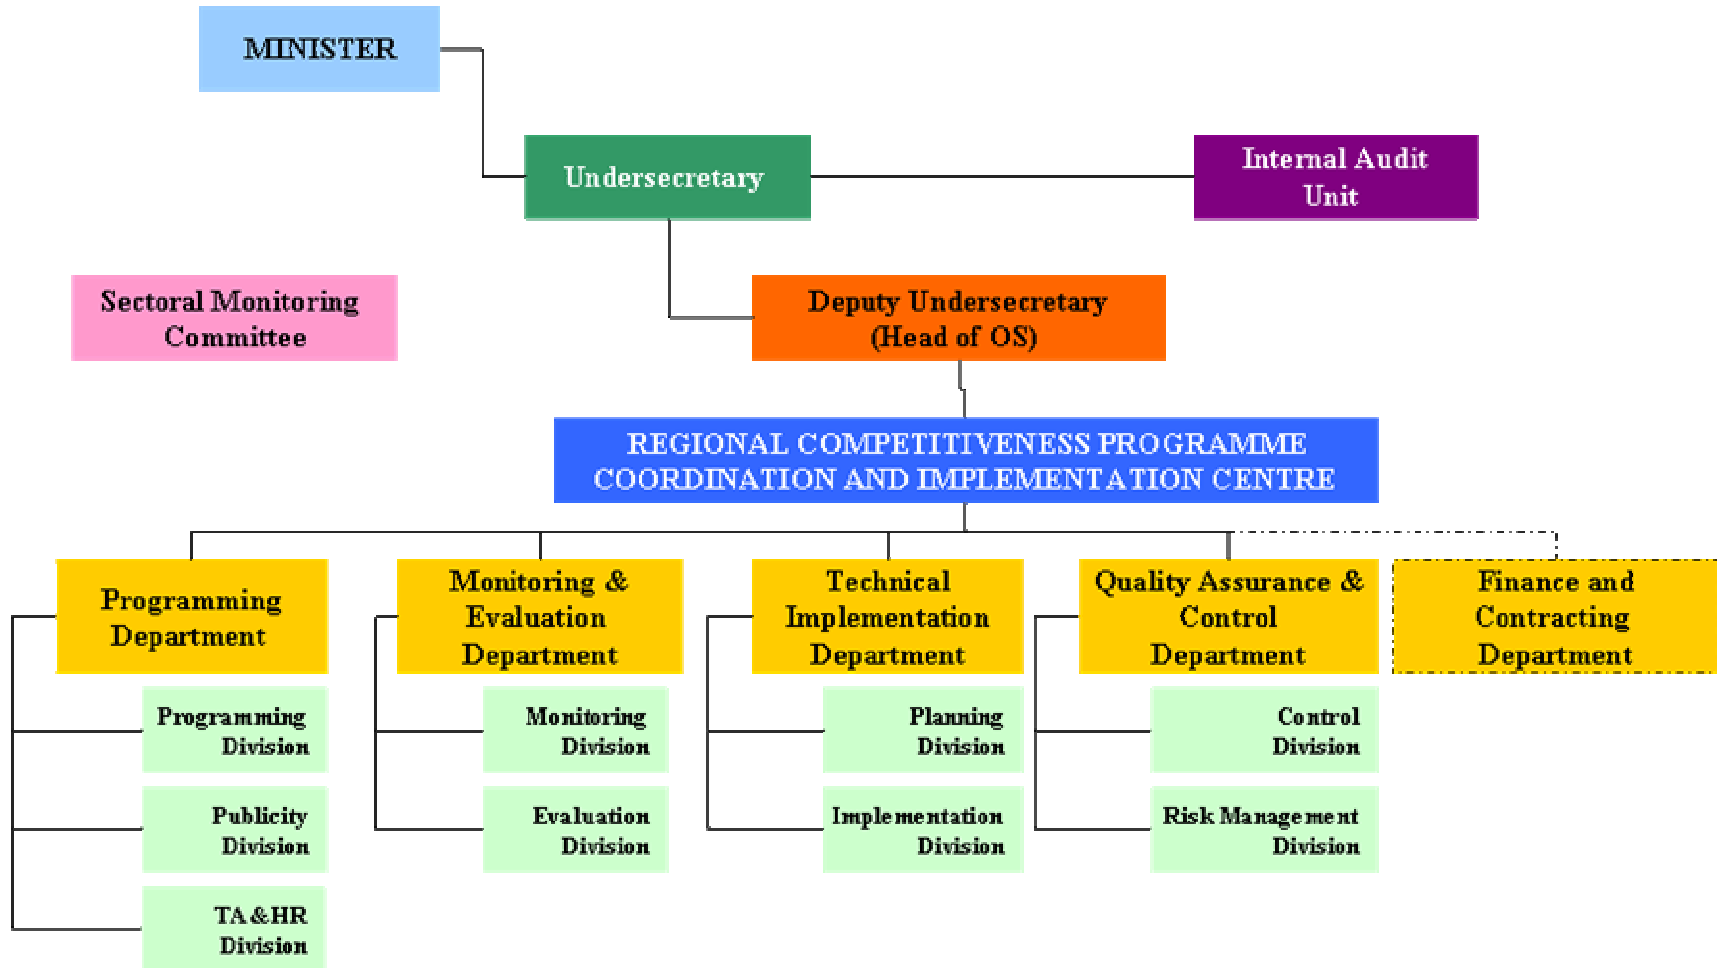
MINISTER

Undersecretary

Internal Audit Unit

Sectoral Monitoring Committee

Deputy Undersecretary (Head of OS)

REGIONAL COMPETITIVENESS PROGRAMME COORDINATION AND IMPLEMENTATION CENTRE

Programming Department

Programming Division

Publicity Division

TA&HR Division

Monitoring & Evaluation Department

Monitoring Division

Evaluation Division

Technical Implementation Department

Planning Division

Implementation Division

Quality Assurance & Control Department

Control Division

Risk Management Division

Finance and Contracting Department